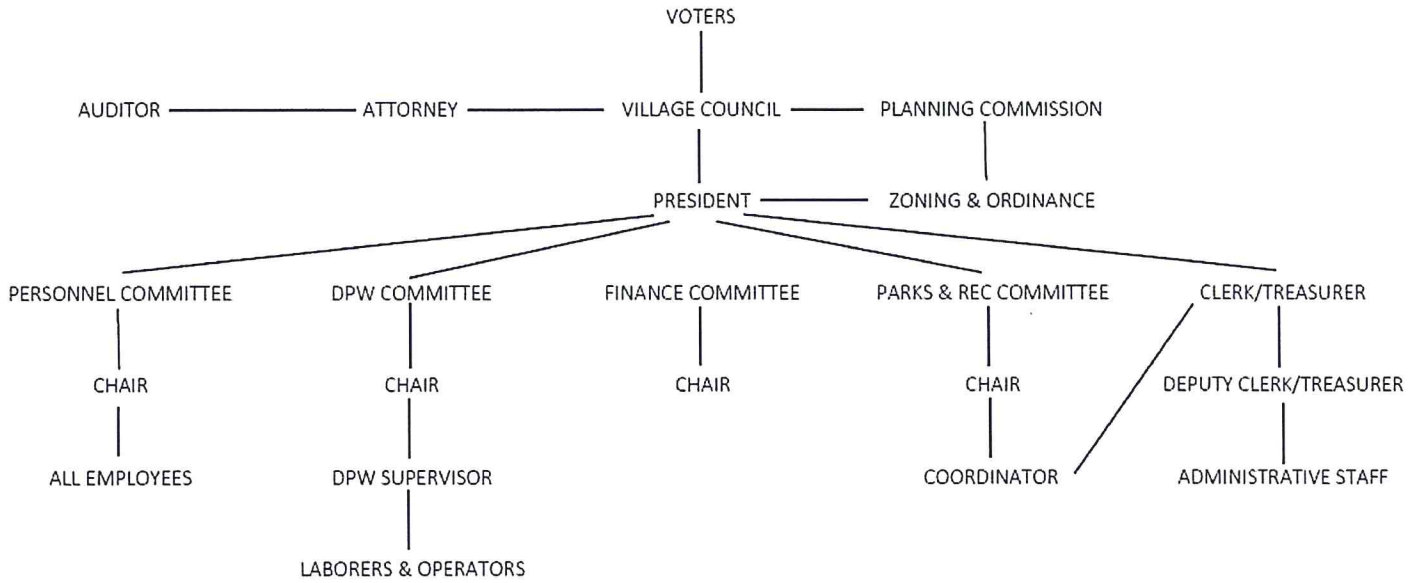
VOTERS

AUDITOR ATTORNEY VILLAGE COUNCIL PLANNING COMMISSION

PRESIDENT ZONING & ORDINANCE

PERSONNEL COMMITTEE DPW COMMITTEE FINANCE COMMITTEE PARKS & REC COMMITTEE CLERK/TREASURER

CHAIR CHAIR CHAIR CHAIR DEPUTY CLERK/TREASURER

ALL EMPLOYEES DPW SUPERVISOR COORDINATOR ADMINISTRATIVE STAFF

LABORERS & OPERATORS